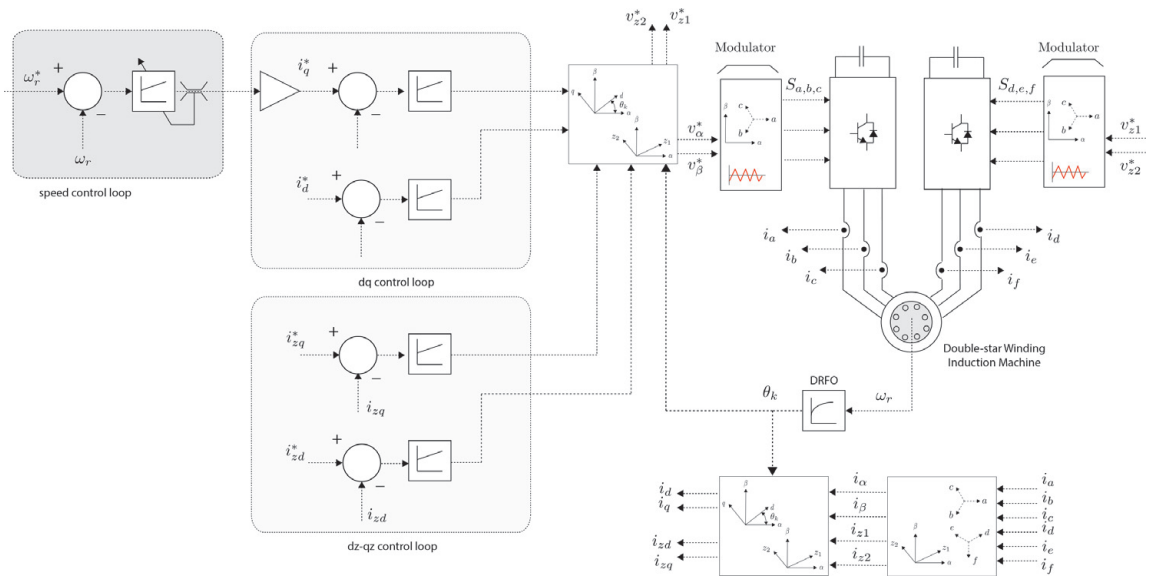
$\omega_r^*$
+
−
$\omega_r$
speed control loop

$i_q^*$
+
−
$i_d^*$
+
−
dq control loop

$i_{zq}^*$
+
−
$i_{zq}$
$i_{zd}^*$
+
−
$i_{zd}$
dz-qz control loop

$v_{z2}^*$ $v_{z1}^*$
β q d $\theta_k$ α
$z_2$ $z_1$ α
$v_\alpha^*$
$v_\beta^*$

Modulator
β c a b α
$S_{a,b,c}$

Modulator
$S_{d,e,f}$
c a b α
$v_{z1}^*$
$v_{z2}^*$

$i_a$
$i_b$
$i_c$
$i_d$
$i_e$
$i_f$

Double-star Winding
Induction Machine

DRFO
$\theta_k$
$\omega_r$

$i_d$
$i_q$
$i_{zd}$
$i_{zq}$
β q d $\theta_k$ α
$z_2$ β $z_1$ α
$i_\alpha$
$i_\beta$
$i_{z1}$
$i_{z2}$
β c a b
$z_2$ $z_1$ α e d f
$i_a$
$i_b$
$i_c$
$i_d$
$i_e$
$i_f$